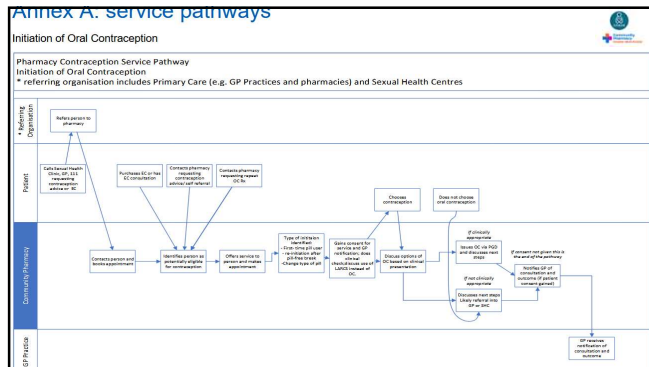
Annex A: service pathways

Initiation of Oral Contraception

Community Pharmacy

Pharmacy Contraception Service Pathway
Initiation of Oral Contraception
* referring organisation includes Primary Care (e.g. GP Practices and pharmacies) and Sexual Health Centres

* Referring Organisation

Refers person to pharmacy

Patient

Calls Sexual Health Clinic, GP, 111 requesting contraception advice or EC

Purchases EC or has EC consultation

Contacts pharmacy requesting contraception advice/ self referral

Contacts pharmacy requesting repeat OC Rx

Choose contraception

Does not choose oral contraception

Community Pharmacy

Contacts person and books appointment

Identifies person as potentially eligible for contraception

Offers service to person and makes appointment

Type of initiation identified:
- First time pill user
- re-initiation after pill-free break
- Change type of pill

Gains consent for service and GP notification; does clinical check/discuss use of LARCS instead of OC

Discuss options of OC based on clinical presentation

If clinically appropriate

Issues OC via PGD and discusses next steps

If consent not given this is the end of the pathway

Notifies GP of consultation and outcome (if patient consent gained)

If not clinically appropriate

Discusses next steps Likely referral into GP or SHC

GP Practice

GP receives notification of consultation and outcome